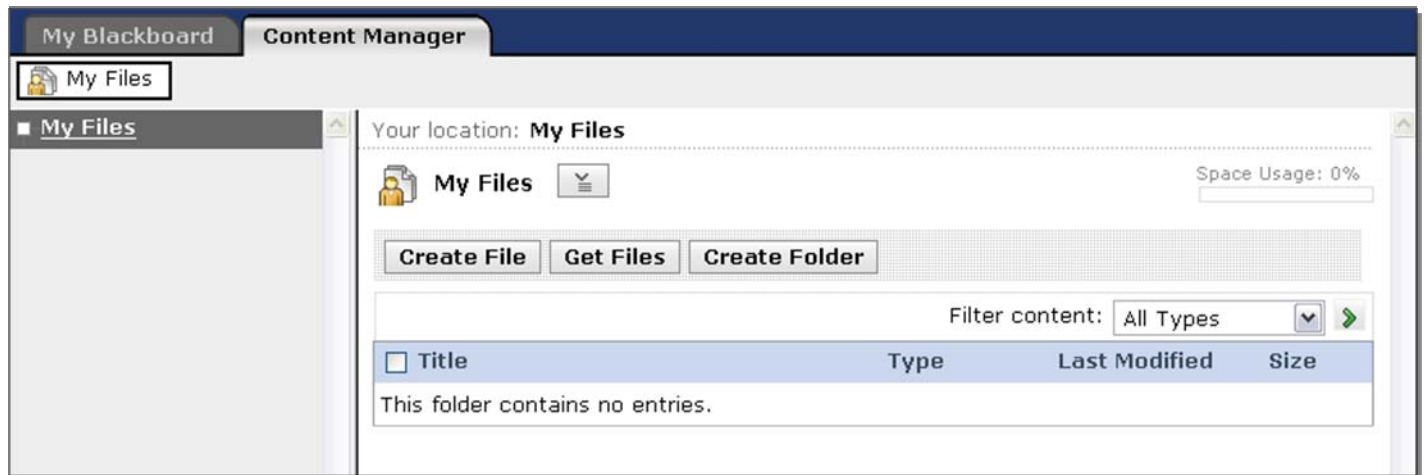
My Blackboard
Content Manager

My Files

My Files

Your location: My Files

My Files

Space Usage: 0%

Create File
Get Files
Create Folder

Filter content: All Types

| Title | Type | Last Modified | Size |
|---|---|---|---|
| This folder contains no entries. | | | |